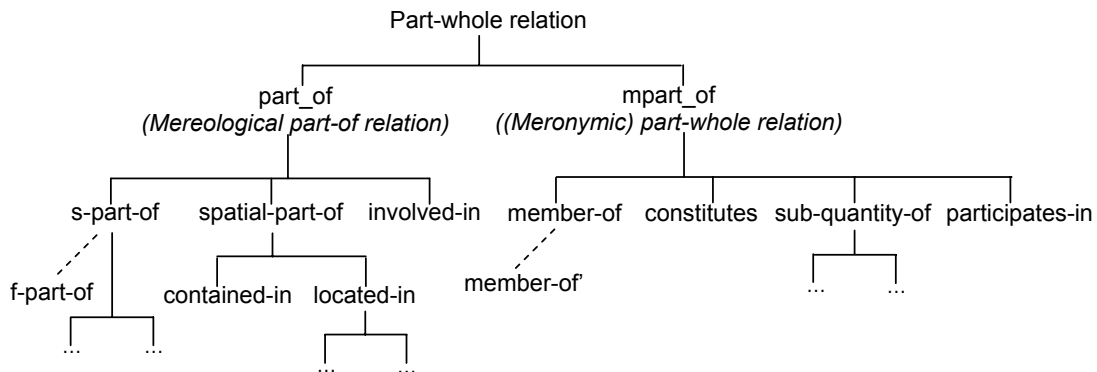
Part-whole relation

part_of
*(Mereological part-of relation)*

mpart_of
*((Meronymic) part-whole relation)*

s-part-of

spatial-part-of

involved-in

member-of

constitutes

sub-quantity-of

participates-in

f-part-of

contained-in

located-in

member-of'

...

...

...

...

...

...